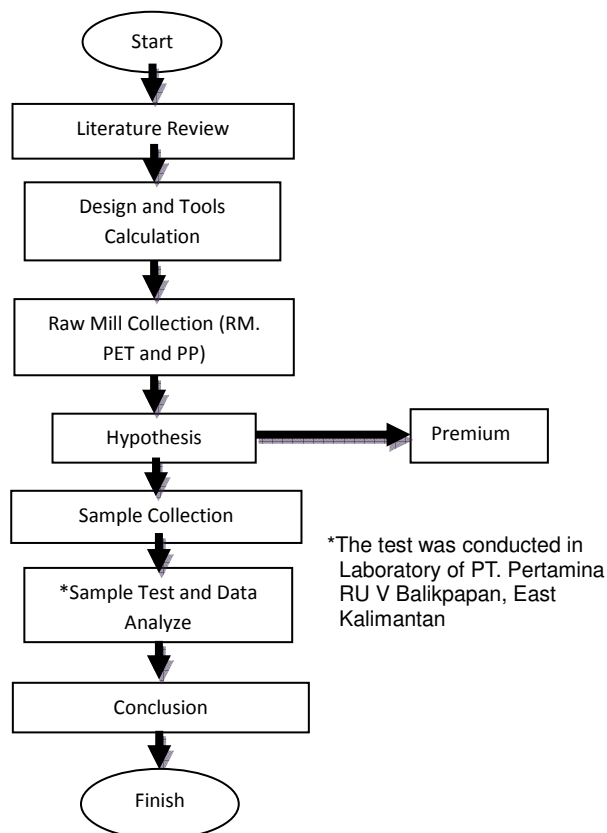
Start

Literature Review

Design and Tools Calculation

Raw Mill Collection (RM. PET and PP)

Hypothesis

Premium

Sample Collection

*Sample Test and Data Analyze

*The test was conducted in Laboratory of PT. Pertamina RU V Balikpapan, East Kalimantan

Conclusion

Finish